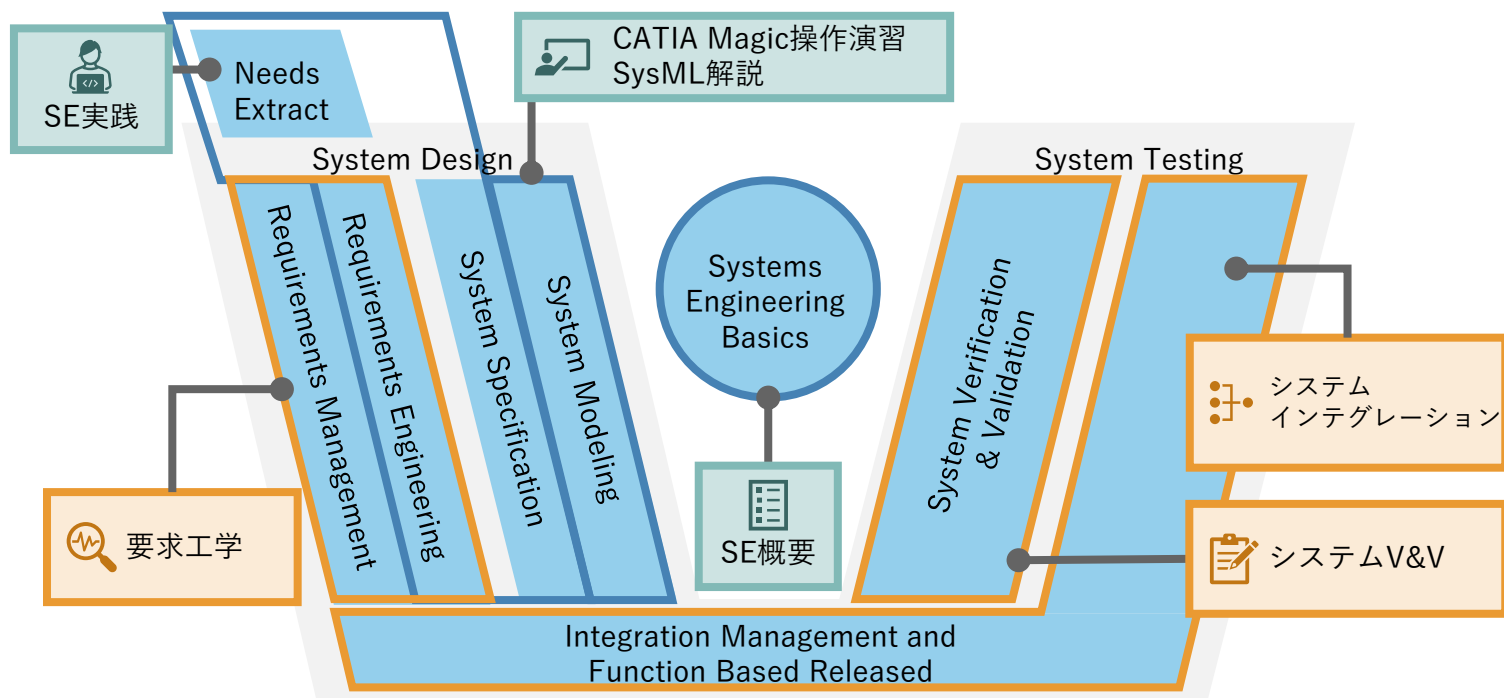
SE実践

Needs Extract

CATIA Magic操作演習
SysML解説

System Design

System Testing

Requirements Management

Requirements Engineering

System Specification

System Modeling

Systems Engineering Basics

System Verification & Validation

システム
インテグレーション

要求工学

SE概要

システムV&V

Integration Management and Function Based Released